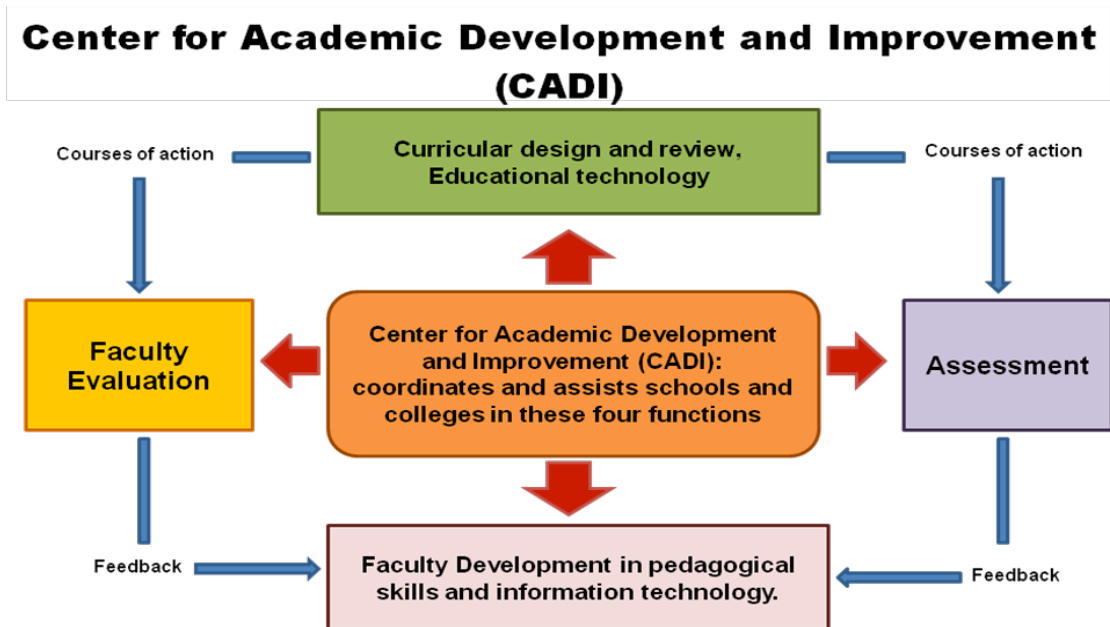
Center for Academic Development and Improvement (CADI)

Courses of action

Curricular design and review, Educational technology

Courses of action

Faculty Evaluation

Center for Academic Development and Improvement (CADI): coordinates and assists schools and colleges in these four functions

Assessment

Feedback

Faculty Development in pedagogical skills and information technology.

Feedback